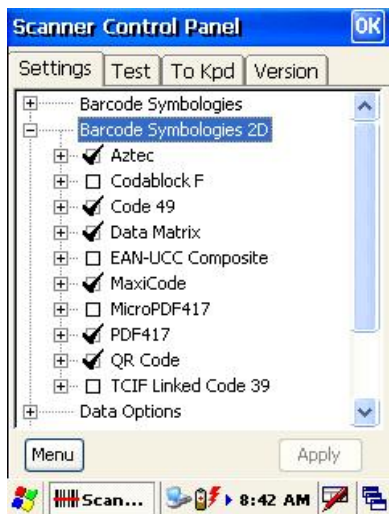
Scanner Control Panel
OK

Settings
Test
To Kpd
Version

Barcode Symbologies
Barcode Symbologies 2D
Aztec
Codablock F
Code 49
Data Matrix
EAN-UCC Composite
MaxiCode
MicroPDF417
PDF417
QR Code
TCIF Linked Code 39
Data Options

Menu
Apply

Scan...
8:42 AM